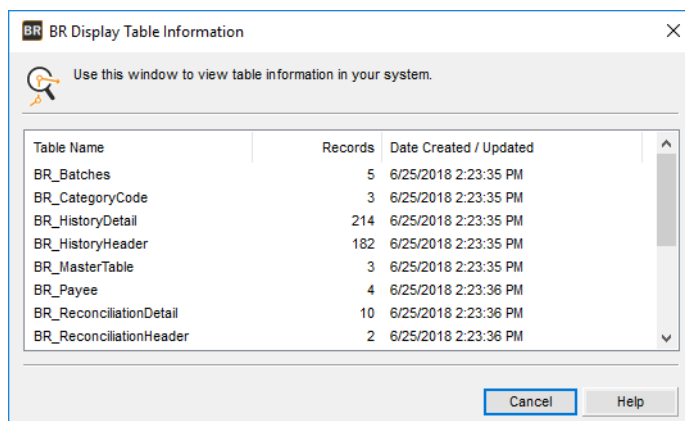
BR BR Display Table Information

Use this window to view table information in your system.

| Table Name | Records | Date Created / Updated |
|---|---|---|
| BR_Batches | 5 | 6/25/2018 2:23:35 PM |
| BR_CategoryCode | 3 | 6/25/2018 2:23:35 PM |
| BR_HistoryDetail | 214 | 6/25/2018 2:23:35 PM |
| BR_HistoryHeader | 182 | 6/25/2018 2:23:35 PM |
| BR_MasterTable | 3 | 6/25/2018 2:23:35 PM |
| BR_Payee | 4 | 6/25/2018 2:23:36 PM |
| BR_ReconciliationDetail | 10 | 6/25/2018 2:23:36 PM |
| BR_ReconciliationHeader | 2 | 6/25/2018 2:23:36 PM |

Cancel Help